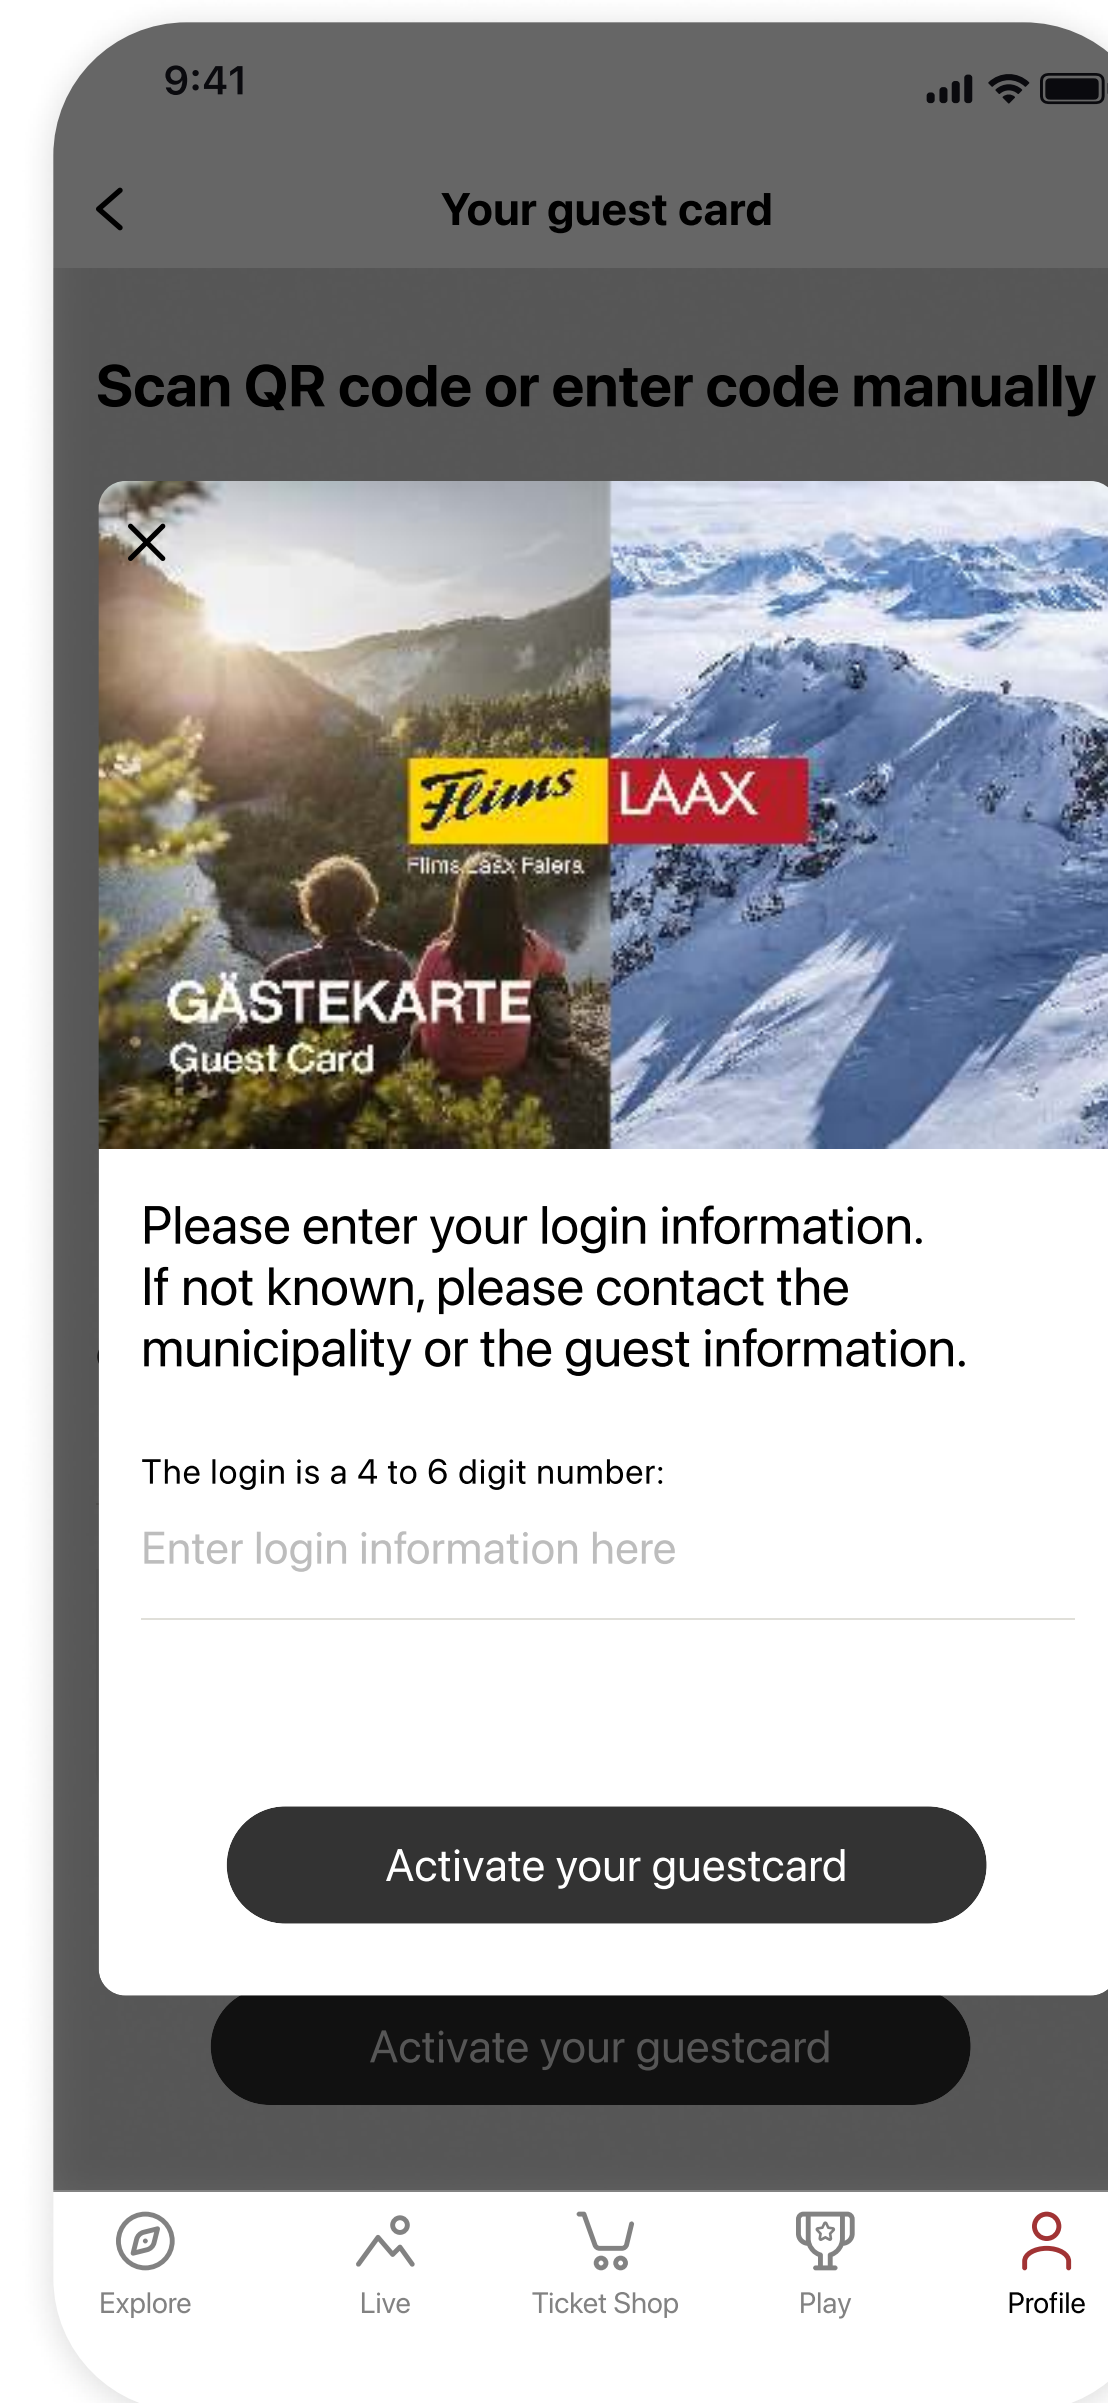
9:41

Your guest card

Scan QR code or enter code manually

Flims LAAX

Flims Laax Falera

GÄSTEKARTE
Guest Card

Please enter your login information. If not known, please contact the municipality or the guest information.

The login is a 4 to 6 digit number:

Enter login information here

Activate your guestcard

Activate your guestcard

Explore
Live
Ticket Shop
Play
Profile